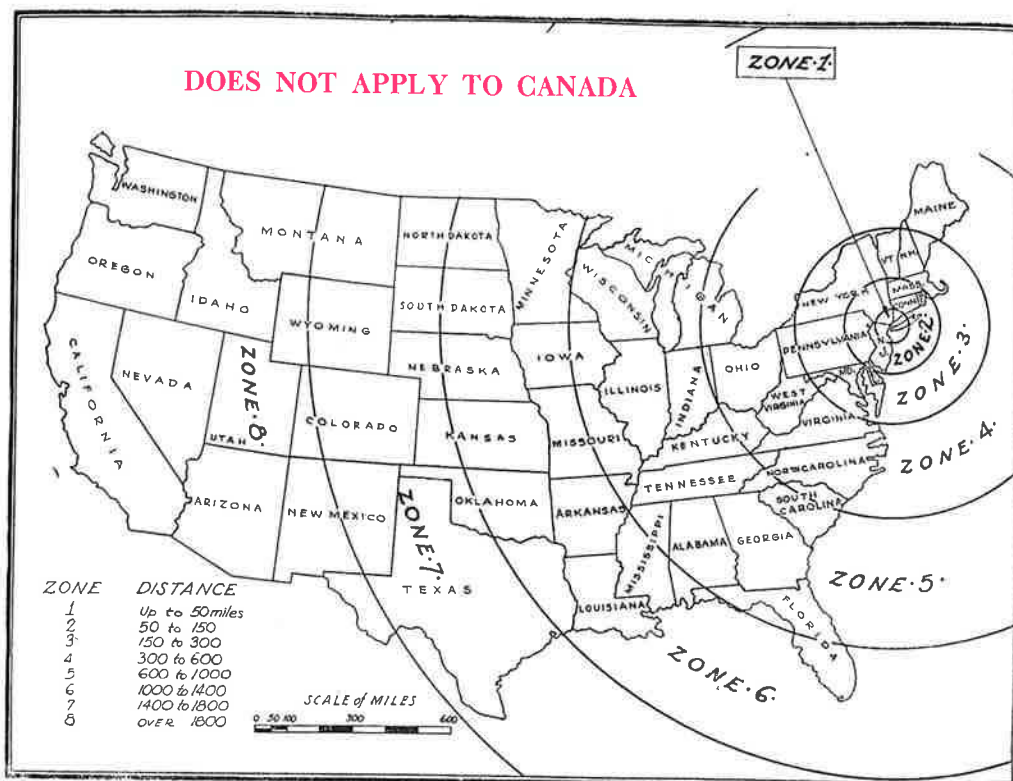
DOES NOT APPLY TO CANADA

ZONE·1·

WASHINGTON
MONTANA
NORTH DAKOTA
MINNESOTA
MAINE
OREGON
IDAHO
SOUTH DAKOTA
WISCONSIN
MICHIGAN
VT. N.H.
MASS
CONN.
NEW YORK
WYOMING
CALIFORNIA
NEVADA
ZONE·8·
NEBRASKA
IOWA
PENNSYLVANIA
ZONE·2·
ZONE·3·
OHIO
ILLINOIS
INDIANA
MD.
WEST VIRGINIA
VIRGINIA
UTAH
COLORADO
KANSAS
MISSOURI
KENTUCKY
ZONE·4·
NORTH CAROLINA
TENNESSEE
ARIZONA
NEW MEXICO
ZONE·7·
OKLAHOMA
ARKANSAS
SOUTH CAROLINA
MISSISSIPPI
ALABAMA
GEORGIA
TEXAS
ZONE·5·
LOUISIANA
FLORIDA
ZONE·6·

| ZONE | DISTANCE |
|---|---|
| 1 | Up to 50 miles |
| 2 | 50 to 150 |
| 3 | 150 to 300 |
| 4 | 300 to 600 |
| 5 | 600 to 1000 |
| 6 | 1000 to 1400 |
| 7 | 1400 to 1800 |
| 8 | OVER 1800 |

SCALE of MILES
0 50 100 300 600